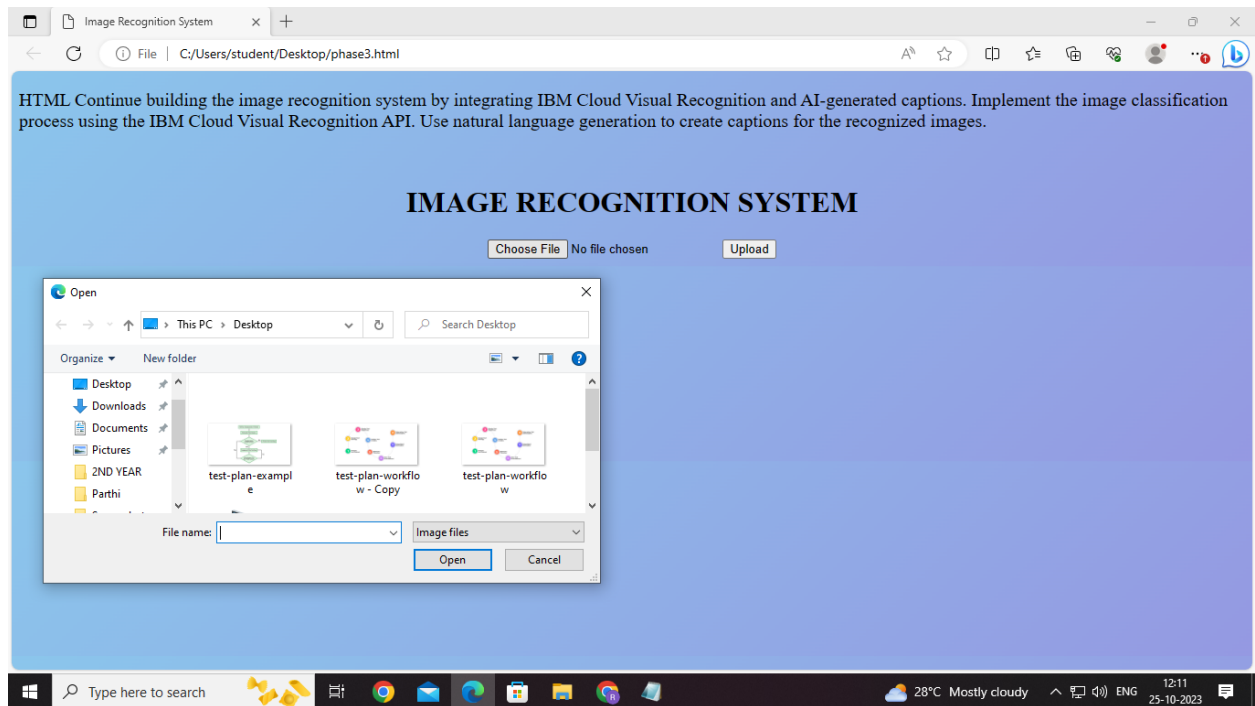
Image Recognition System

File | C:/Users/student/Desktop/phase3.html

HTML Continue building the image recognition system by integrating IBM Cloud Visual Recognition and AI-generated captions. Implement the image classification process using the IBM Cloud Visual Recognition API. Use natural language generation to create captions for the recognized images.

IMAGE RECOGNITION SYSTEM

Choose File No file chosen Upload

Open

This PC > Desktop

Search Desktop

Organize New folder

Desktop
Downloads
Documents
Pictures
2ND YEAR
Parthi

test-plan-example
test-plan-workflow - Copy
test-plan-workflow

File name:
Image files
Open
Cancel

Type here to search

28°C Mostly cloudy ENG 12:11 25-10-2023